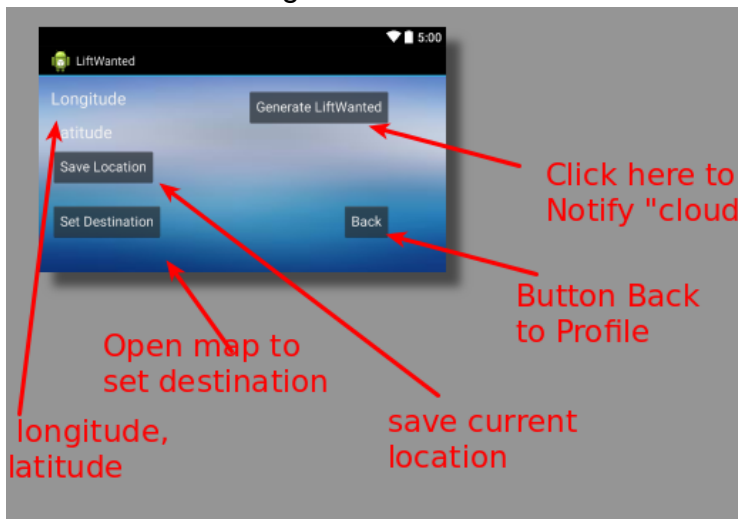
5:00

LiftWanted

Longitude

atitude

Generate LiftWanted

Save Location

Set Destination

Back

Click here to Notify "cloud

Button Back to Profile

Open map to set destination

save current location

longitude, latitude